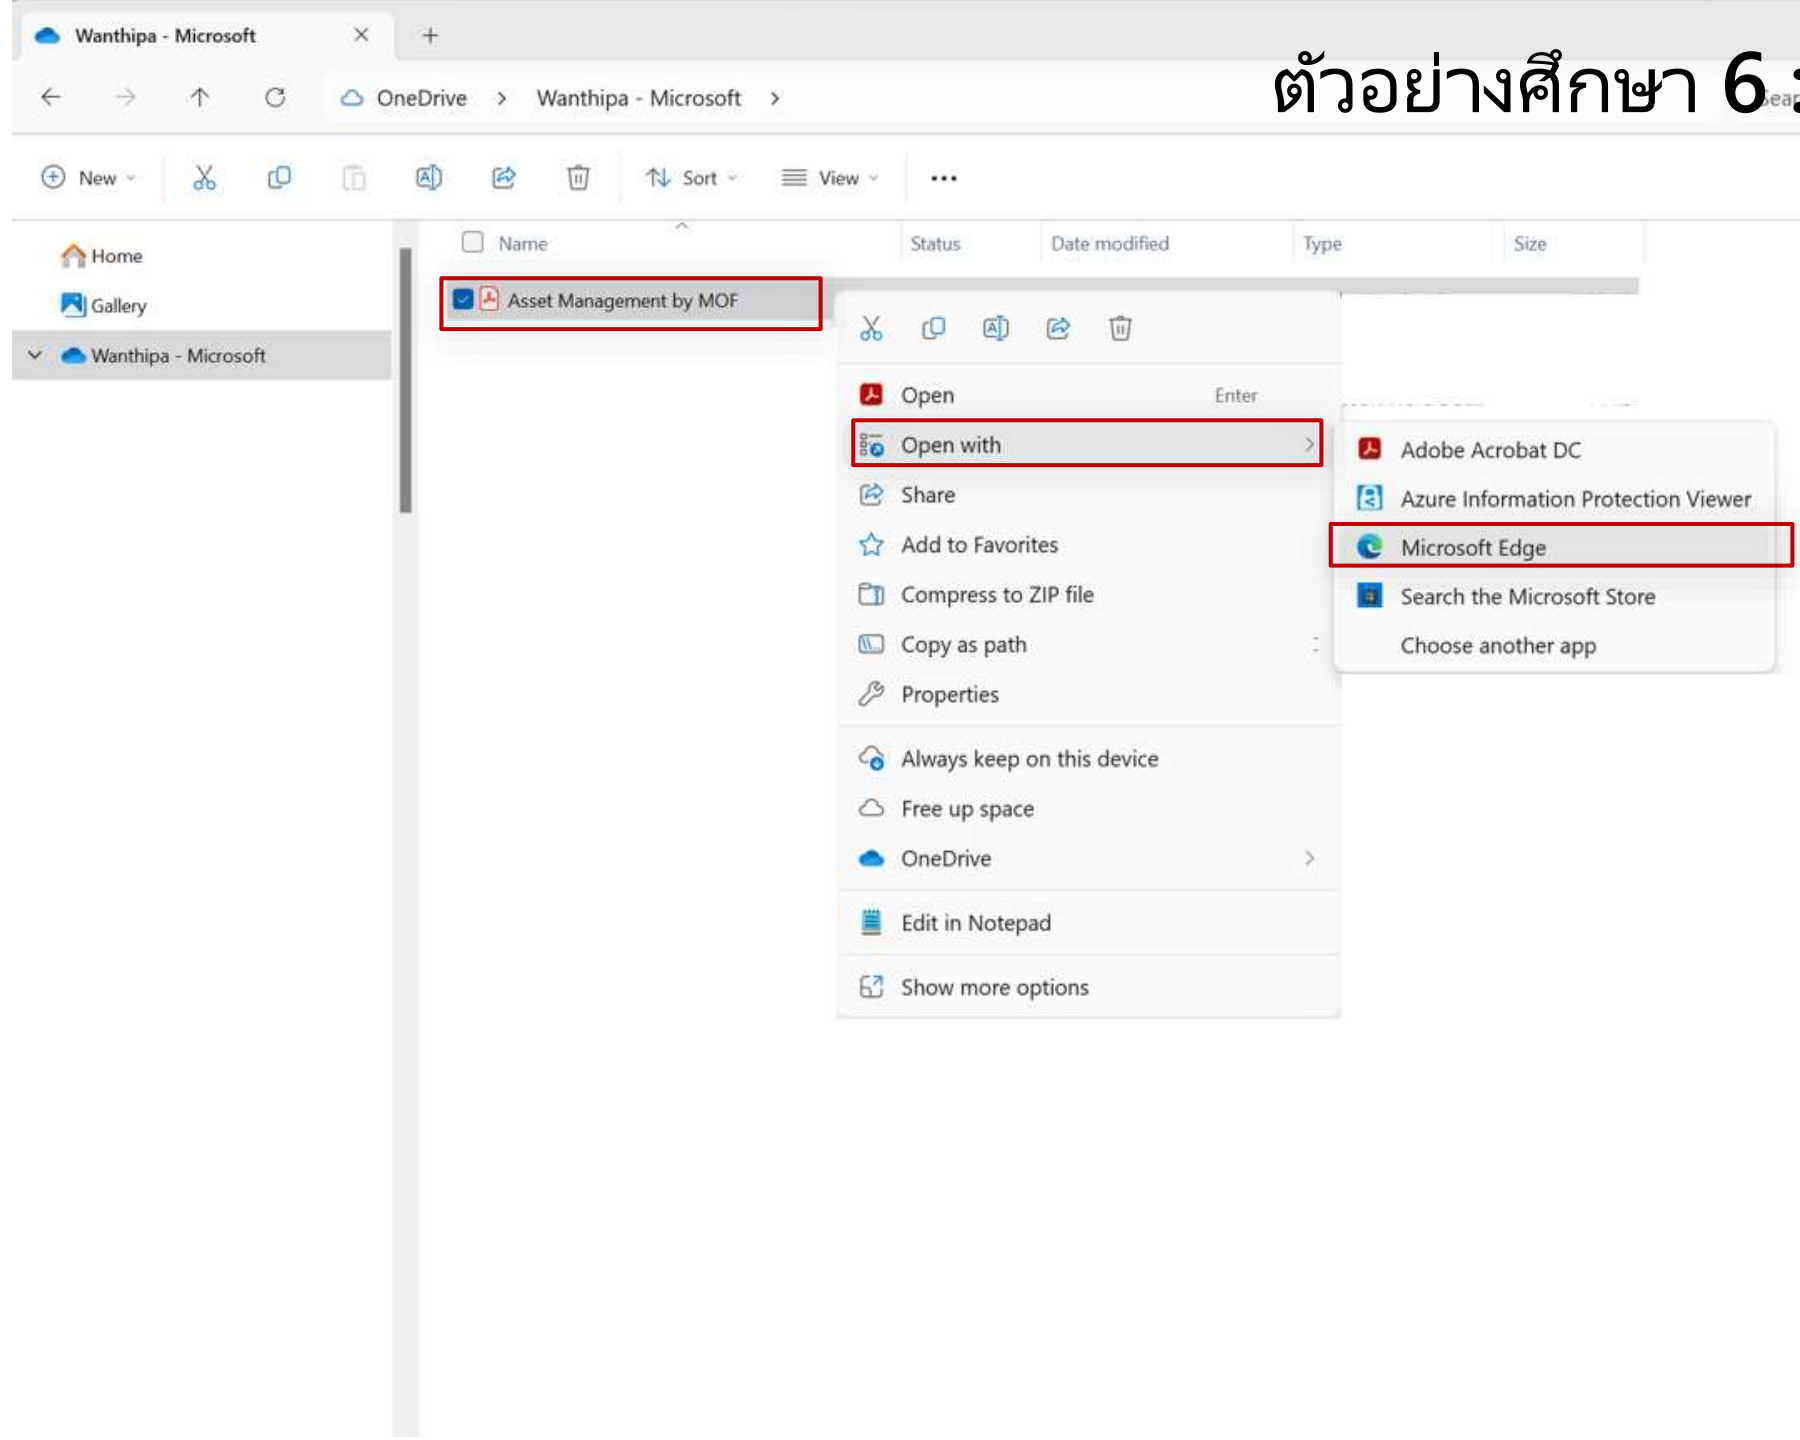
Wanthipa - Microsoft

OneDrive > Wanthipa - Microsoft >

ตัวอย่างศึกษา 6 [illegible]

New Sort View ...

Home
Gallery
Wanthipa - Microsoft

| Name | Status | Date modified | Type | Size |
|---|---|---|---|---|
| Asset Management by MOF | | | | |

Open Enter
Open with
Share
Add to Favorites
Compress to ZIP file
Copy as path
Properties
Always keep on this device
Free up space
OneDrive
Edit in Notepad
Show more options

Adobe Acrobat DC
Azure Information Protection Viewer
Microsoft Edge
Search the Microsoft Store
Choose another app